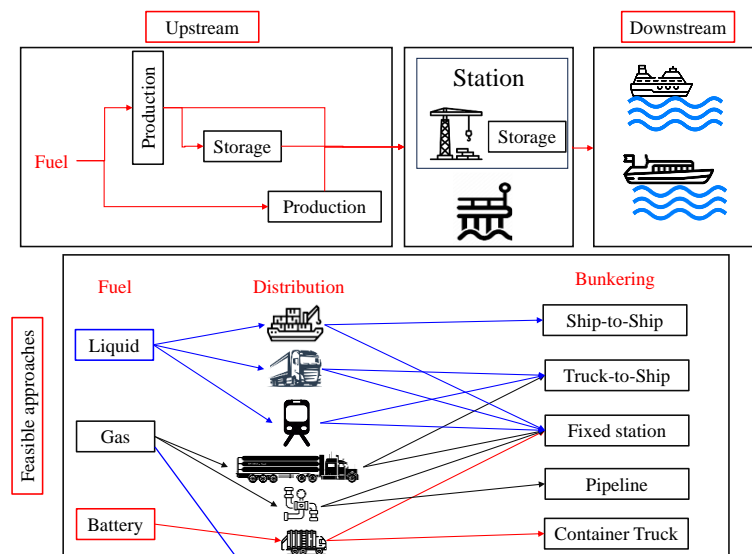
Upstream

Downstream

Fuel

Production

Storage

Production

Station

Storage

Feasible approaches

Fuel

Distribution

Bunkering

Liquid

Gas

Battery

Ship-to-Ship

Truck-to-Ship

Fixed station

Pipeline

Container Truck